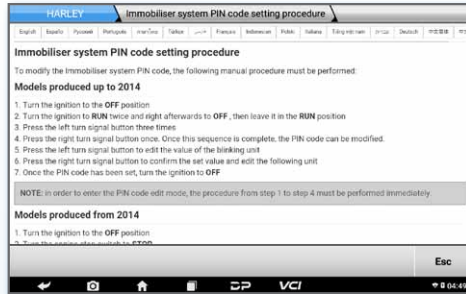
HARLEY
Immobiliser system PIN code setting procedure

English Español Русский Português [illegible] Türkçe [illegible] Français Indonesian Polski Italiano Tiếng Việt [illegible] Deutsch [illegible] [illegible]

Immobiliser system PIN code setting procedure

To modify the Immobiliser system PIN code, the following manual procedure must be performed:

Models produced up to 2014

1. Turn the ignition to the OFF position
2. Turn the ignition to RUN twice and right afterwards to OFF, then leave it in the RUN position
3. Press the left turn signal button three times
4. Press the right turn signal button once. Once this sequence is complete, the PIN code can be modified.
5. Press the left turn signal button to edit the value of the blinking unit
6. Press the right turn signal button to confirm the set value and edit the following unit
7. Once the PIN code has been set, turn the ignition to OFF

NOTE: in order to enter the PIN code edit mode, the procedure from step 1 to step 4 must be performed immediately.

Models produced from 2014

1. Turn the ignition to the OFF position
2. Turn the engine stop switch to STOP

Esc

VCI
04:49